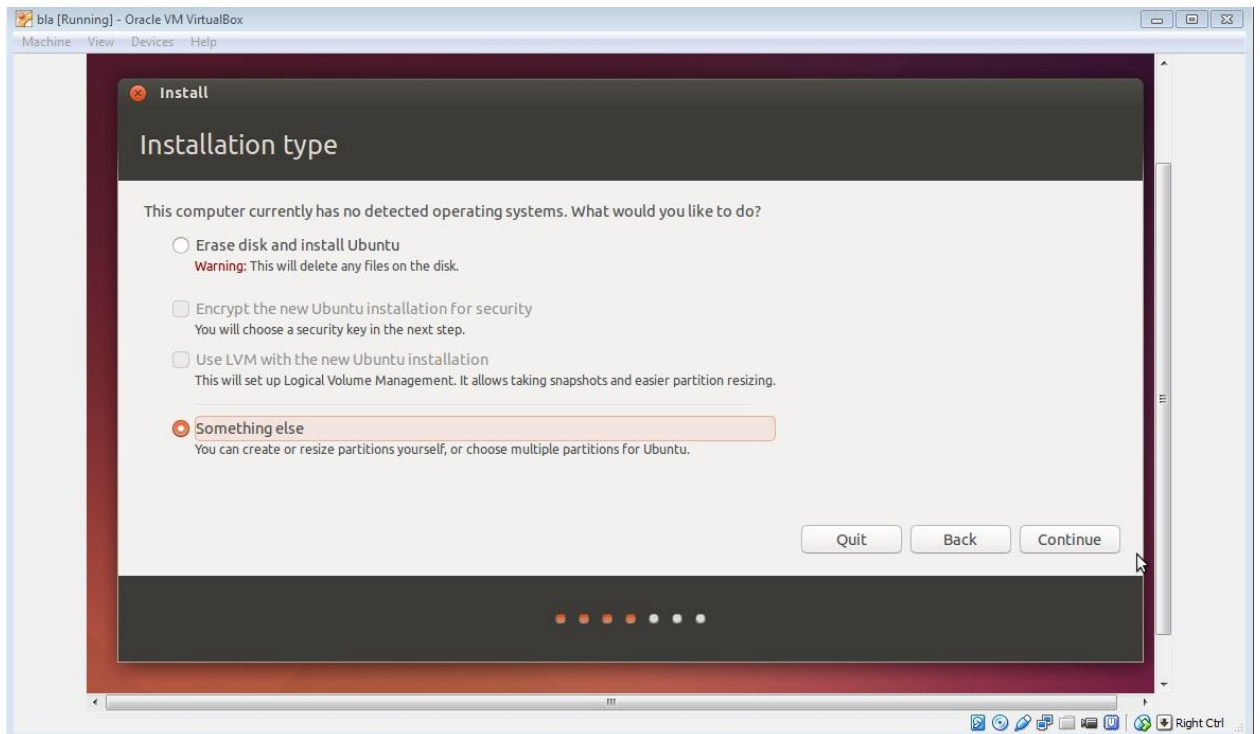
bla [Running] - Oracle VM VirtualBox

Machine View Devices Help

Install

Installation type

This computer currently has no detected operating systems. What would you like to do?

Erase disk and install Ubuntu
Warning: This will delete any files on the disk.

Encrypt the new Ubuntu installation for security
You will choose a security key in the next step.

Use LVM with the new Ubuntu installation
This will set up Logical Volume Management. It allows taking snapshots and easier partition resizing.

Something else
You can create or resize partitions yourself, or choose multiple partitions for Ubuntu.

Quit Back Continue

Right Ctrl